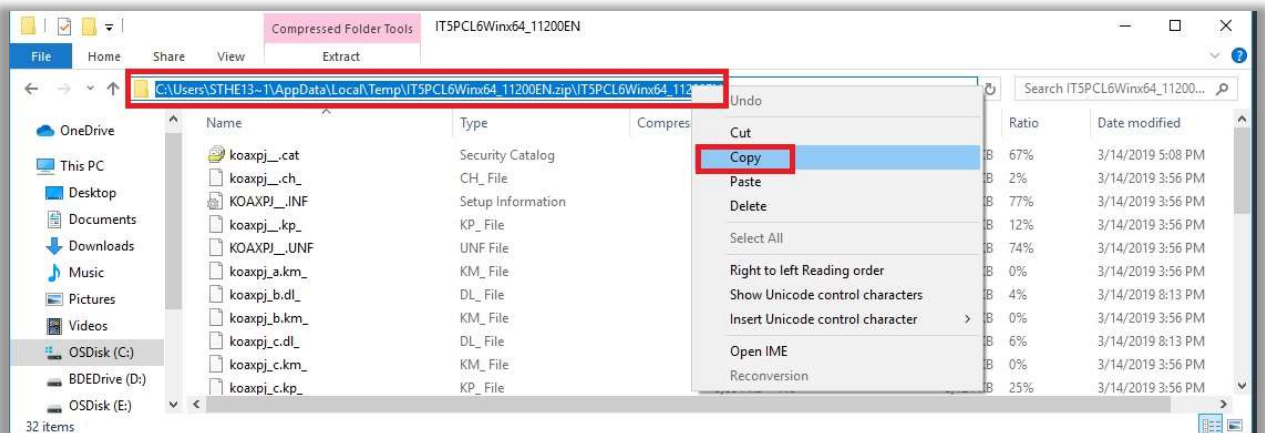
Compressed Folder Tools IT5PCL6Winx64_11200EN

File Home Share View Extract

C:\Users\STHE13~1\AppData\Local\Temp\IT5PCL6Winx64_11200EN.zip\IT5PCL6Winx64_112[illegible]

Search IT5PCL6Winx64_11200...

OneDrive
This PC
Desktop
Documents
Downloads
Music
Pictures
Videos
OSDisk (C:)
BDEDrive (D:)
OSDisk (E:)

| Name | Type | Compres | Ratio | Date modified |
|---|---|---|---|---|
| koaxpj__.cat | Security Catalog | | 67% | 3/14/2019 5:08 PM |
| koaxpj__.ch_ | CH_ File | | 2% | 3/14/2019 3:56 PM |
| KOAXPJ__.INF | Setup Information | | 77% | 3/14/2019 3:56 PM |
| koaxpj__.kp_ | KP_ File | | 12% | 3/14/2019 3:56 PM |
| KOAXPJ__.UNF | UNF File | | 74% | 3/14/2019 3:56 PM |
| koaxpj_a.km_ | KM_ File | | 0% | 3/14/2019 3:56 PM |
| koaxpj_b.dl_ | DL_ File | | 4% | 3/14/2019 8:13 PM |
| koaxpj_b.km_ | KM_ File | | 0% | 3/14/2019 3:56 PM |
| koaxpj_c.dl_ | DL_ File | | 6% | 3/14/2019 8:13 PM |
| koaxpj_c.km_ | KM_ File | | 0% | 3/14/2019 3:56 PM |
| koaxpj_c.kp_ | KP_ File | | 25% | 3/14/2019 3:56 PM |

Undo
Cut
Copy
Paste
Delete
Select All
Right to left Reading order
Show Unicode control characters
Insert Unicode control character
Open IME
Reconversion

32 items